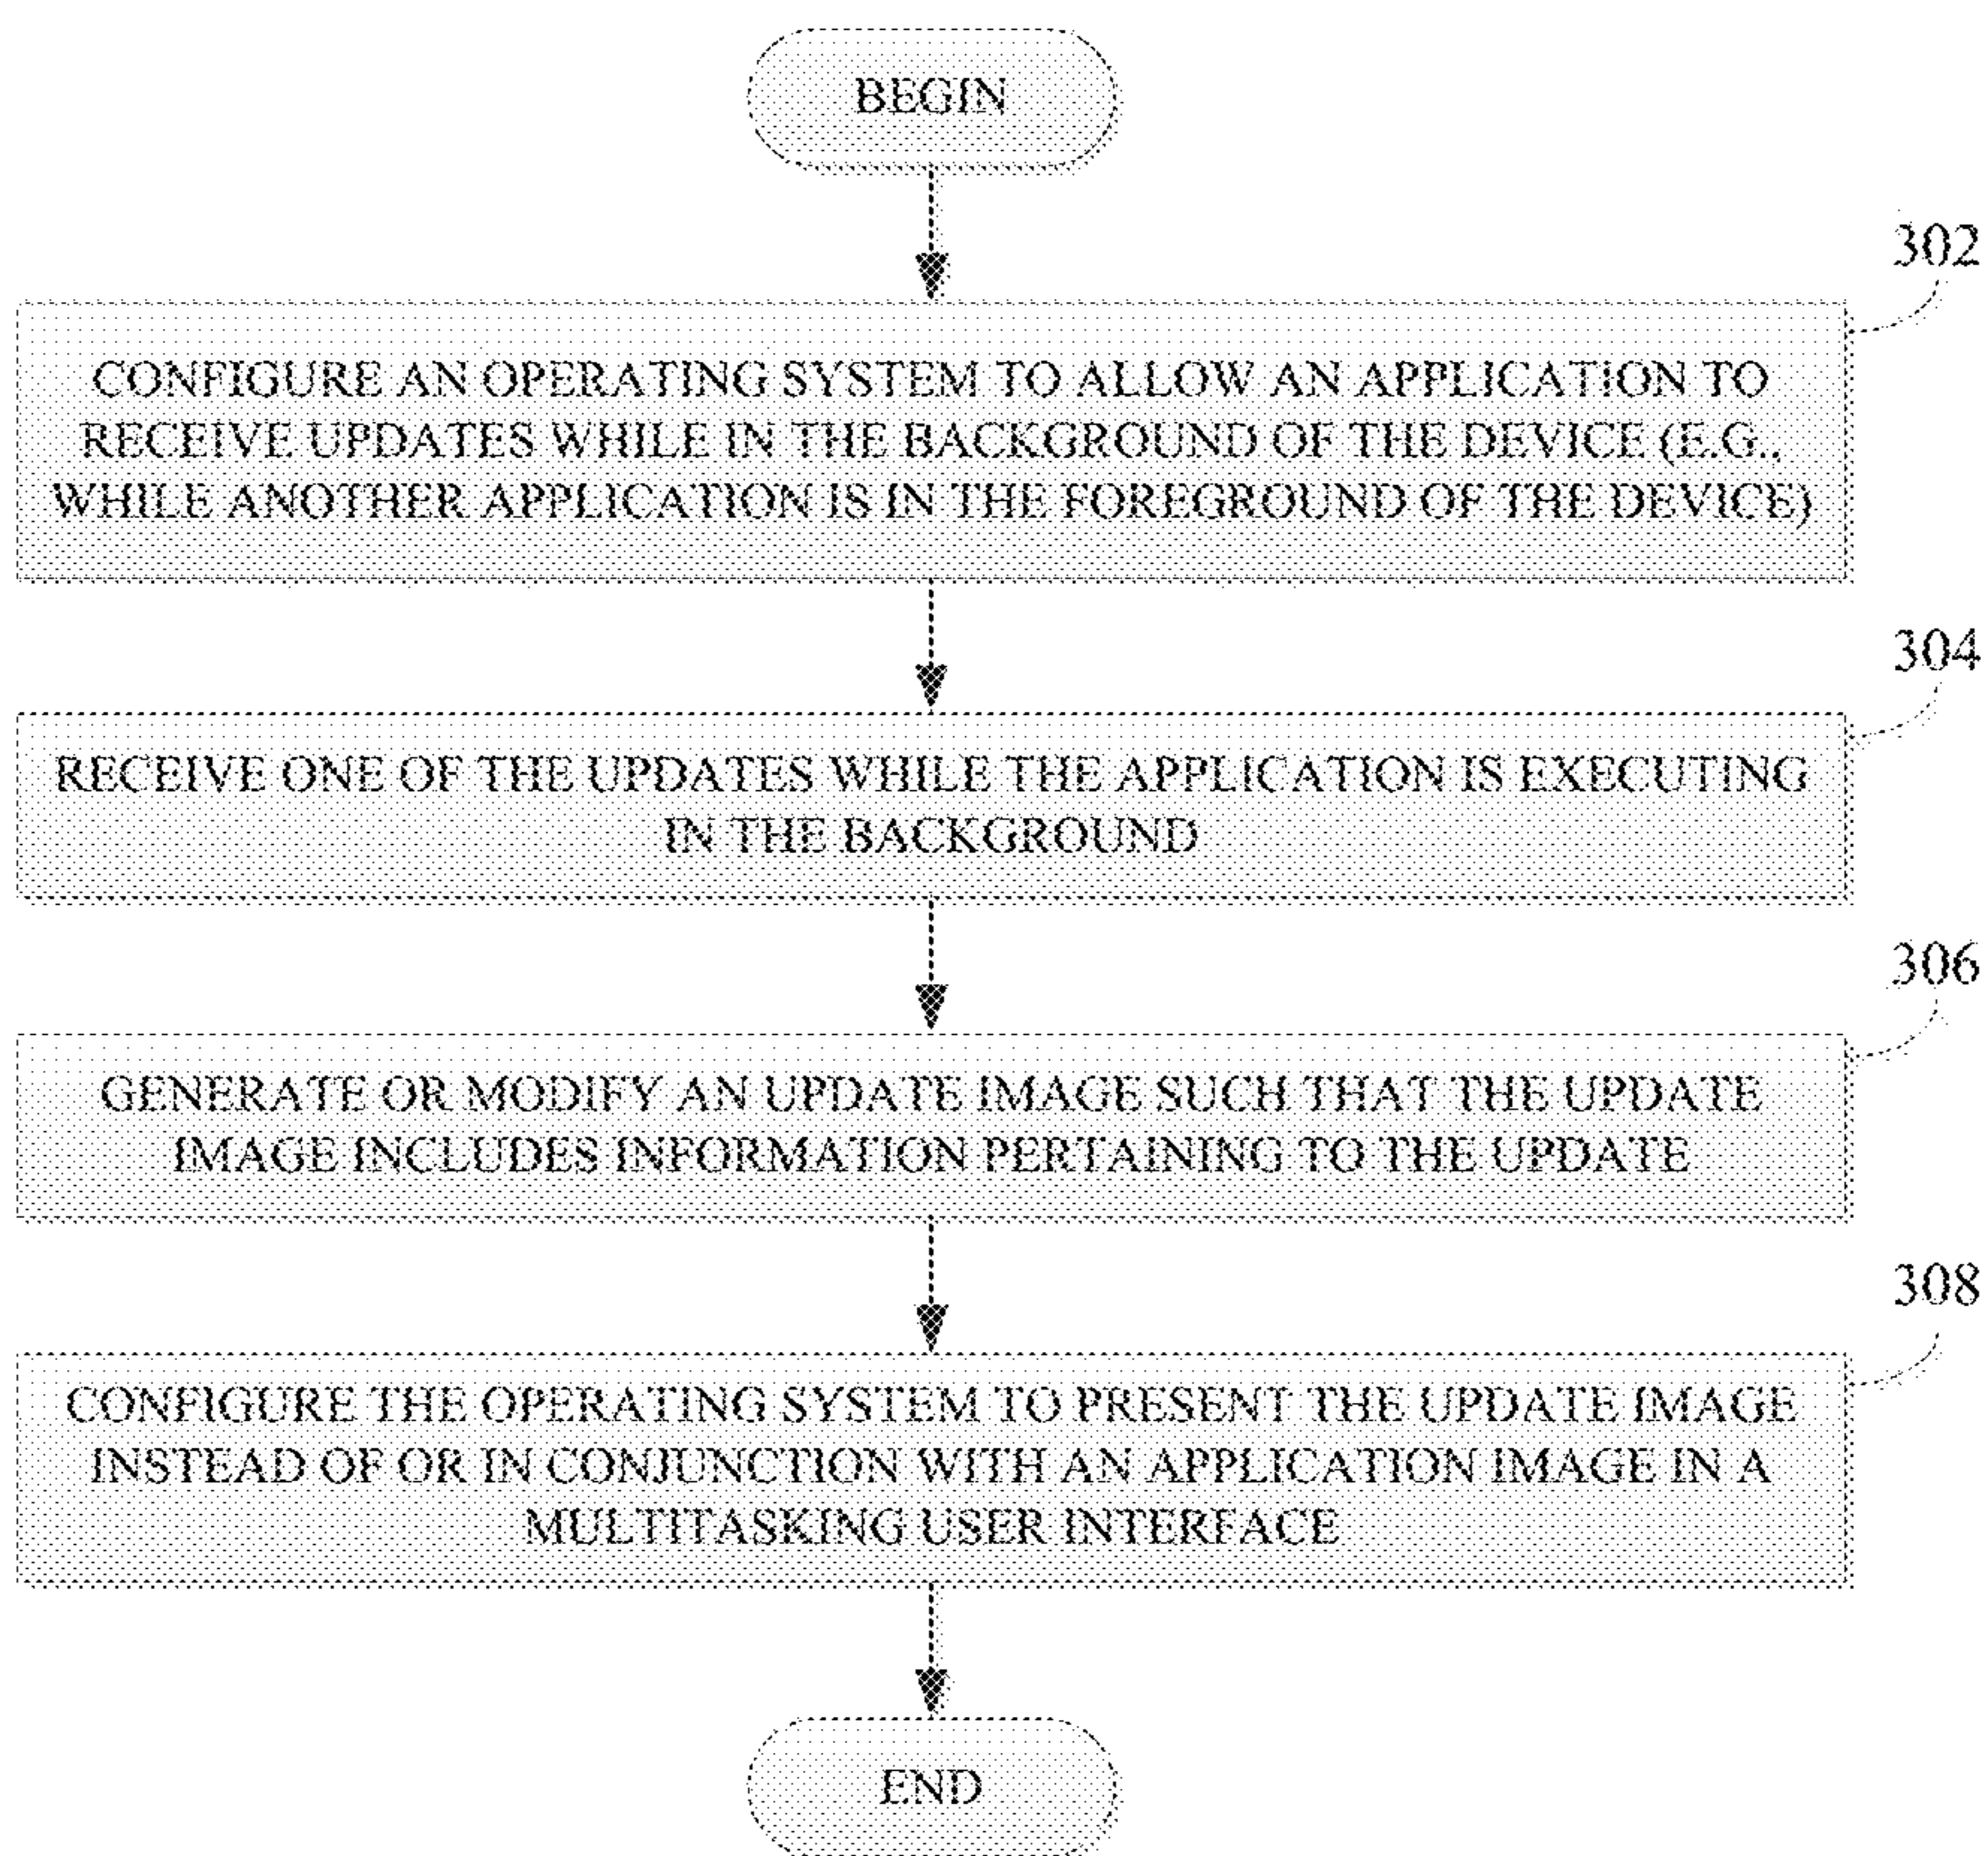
BEGIN

302

CONFIGURE AN OPERATING SYSTEM TO ALLOW AN APPLICATION TO RECEIVE UPDATES WHILE IN THE BACKGROUND OF THE DEVICE (E.G., WHILE ANOTHER APPLICATION IS IN THE FOREGROUND OF THE DEVICE)

304

RECEIVE ONE OF THE UPDATES WHILE THE APPLICATION IS EXECUTING IN THE BACKGROUND

306

GENERATE OR MODIFY AN UPDATE IMAGE SUCH THAT THE UPDATE IMAGE INCLUDES INFORMATION PERTAINING TO THE UPDATE

308

CONFIGURE THE OPERATING SYSTEM TO PRESENT THE UPDATE IMAGE INSTEAD OF OR IN CONJUNCTION WITH AN APPLICATION IMAGE IN A MULTITASKING USER INTERFACE

END